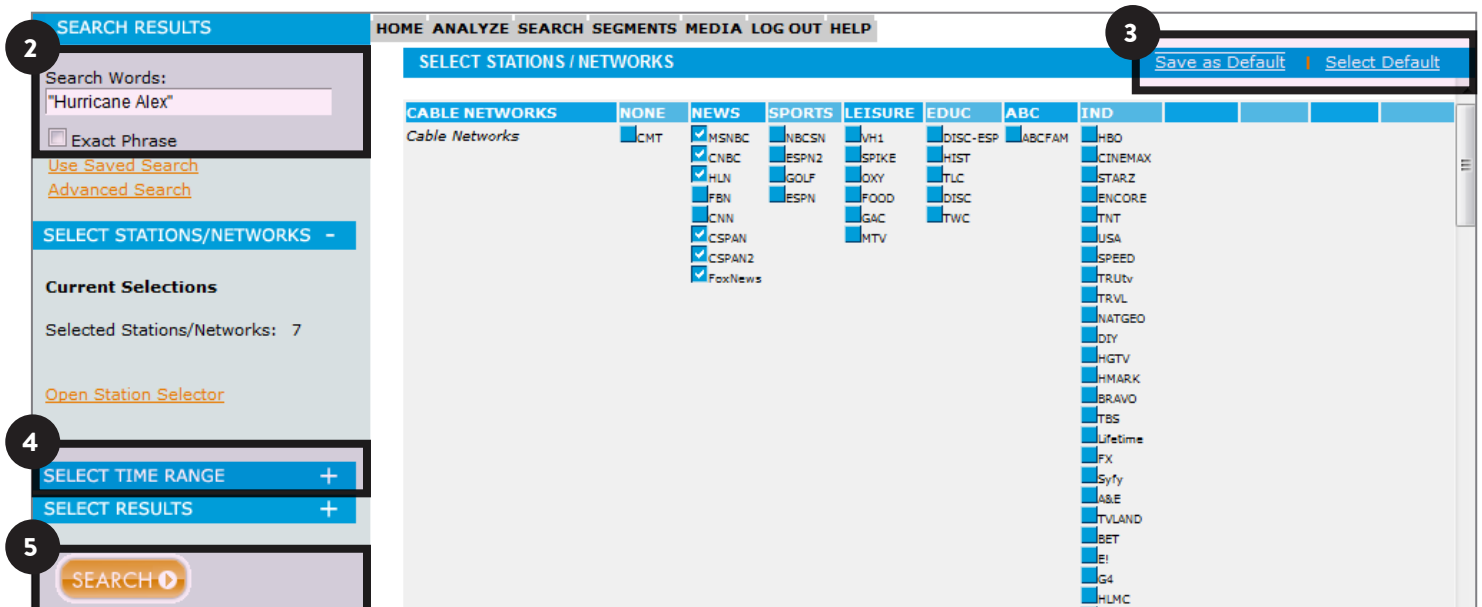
SEARCH RESULTS

HOME ANALYZE SEARCH SEGMENTS MEDIA LOG OUT HELP

2

Search Words:
"Hurricane Alex"

Exact Phrase

Use Saved Search
Advanced Search

SELECT STATIONS/NETWORKS −

Current Selections

Selected Stations/Networks: 7

Open Station Selector

4

SELECT TIME RANGE +

SELECT RESULTS +

5

SEARCH

SELECT STATIONS / NETWORKS

3

Save as Default | Select Default

| CABLE NETWORKS | NONE | NEWS | SPORTS | LEISURE | EDUC | ABC | IND |
|---|---|---|---|---|---|---|---|
| Cable Networks | CMT | MSNBC | NBCSN | VH1 | DISC-ESP | ABCFAM | HBO |
| | | CNBC | ESPN2 | SPIKE | HIST | | CINEMAX |
| | | HLN | GOLF | OXY | TLC | | STARZ |
| | | FBN | ESPN | FOOD | DISC | | ENCORE |
| | | CNN | | GAC | TWC | | TNT |
| | | CSPAN | | MTV | | | USA |
| | | CSPAN2 | | | | | SPEED |
| | | FoxNews | | | | | TRUtv |
| | | | | | | | TRVL |
| | | | | | | | NATGEO |
| | | | | | | | DIY |
| | | | | | | | HGTV |
| | | | | | | | HMARK |
| | | | | | | | BRAVO |
| | | | | | | | TBS |
| | | | | | | | Lifetime |
| | | | | | | | FX |
| | | | | | | | Syfy |
| | | | | | | | A&E |
| | | | | | | | TVLAND |
| | | | | | | | BET |
| | | | | | | | E! |
| | | | | | | | G4 |
| | | | | | | | HLMC |